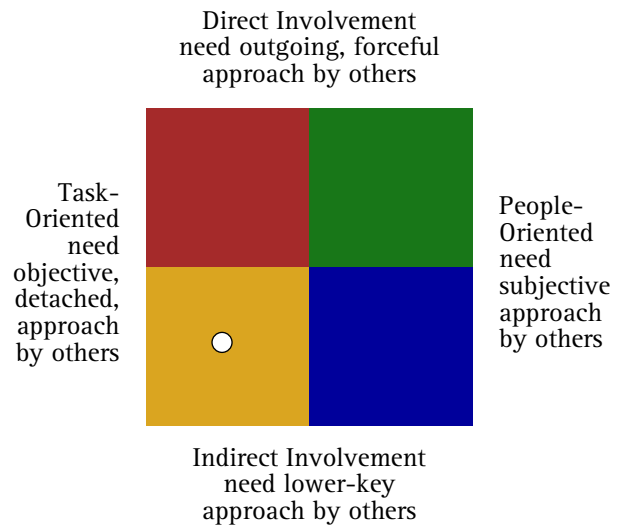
Direct Involvement
need outgoing, forceful
approach by others

Task-Oriented
need
objective,
detached,
approach
by others

People-Oriented
need
subjective
approach
by others

Indirect Involvement
need lower-key
approach by others